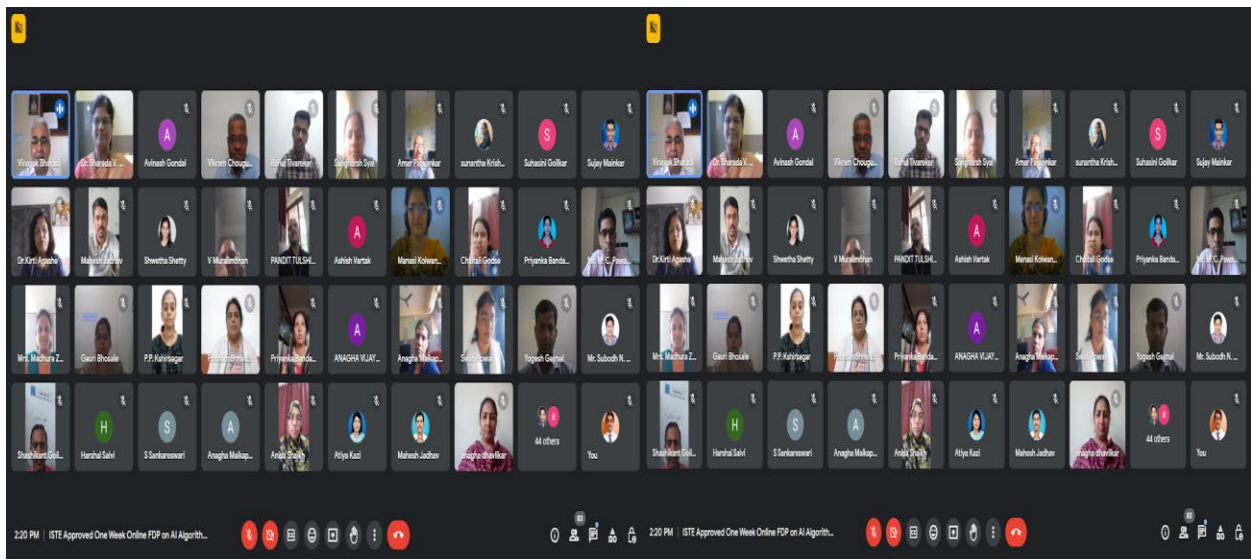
Vinayak Bharadi
Dr. Sharada V...
A
Avinash Gondal
Vikram Chougu...
Rahul Tivarekar
Sangharsh Syal
Amar Palwankar
sunantha Krish...
S
Suhasini Goilkar
Sujay Mainkar

Dr.Kirti Agashe
Mahesh Jadhav
Shwetha Shetty
V Muralimohan
PANDIT TULSHI...
A
Ashish Vartak
Manasi Kolwan...
Chaitali Godse
Priyanka Banda...
Mr. M. C. Pawa...

Mrs. Madhura Z...
Gauri Bhosale
P.P. Kshirsagar
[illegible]
Priyanka Banda...
A
ANAGHA VIJAY...
Anagha Malkap...
Swati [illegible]
Yogesh Gajmal
Mr. Subodh N. ...

Shashikant Goil...
H
Harshal Salvi
S
S Sankareswari
A
Anagha Malkap...
Anjali Shaikh
Atiya Kazi
Mahesh Jadhav
anagha dhavlikar
44 others
You

2:20 PM | ISTE Approved One Week Online FDP on AI Algorith...

Vinayak Bharadi
Dr. Sharada V...
A
Avinash Gondal
Vikram Chougu...
Rahul Tivarekar
Sangharsh Syal
Amar Palwankar
sunantha Krish...
S
Suhasini Goilkar
Sujay Mainkar

Dr.Kirti Agashe
Mahesh Jadhav
Shwetha Shetty
V Muralimohan
PANDIT TULSHI...
A
Ashish Vartak
Manasi Kolwan...
Chaitali Godse
Priyanka Banda...
Mr. M. C. Pawa...

Mrs. Madhura Z...
Gauri Bhosale
P.P. Kshirsagar
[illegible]
Priyanka Banda...
A
ANAGHA VIJAY...
Anagha Malkap...
Swati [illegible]
Yogesh Gajmal
Mr. Subodh N. ...

Shashikant Goil...
H
Harshal Salvi
S
S Sankareswari
A
Anagha Malkap...
Anjali Shaikh
Atiya Kazi
Mahesh Jadhav
anagha dhavlikar
44 others
You

2:20 PM | ISTE Approved One Week Online FDP on AI Algorith...